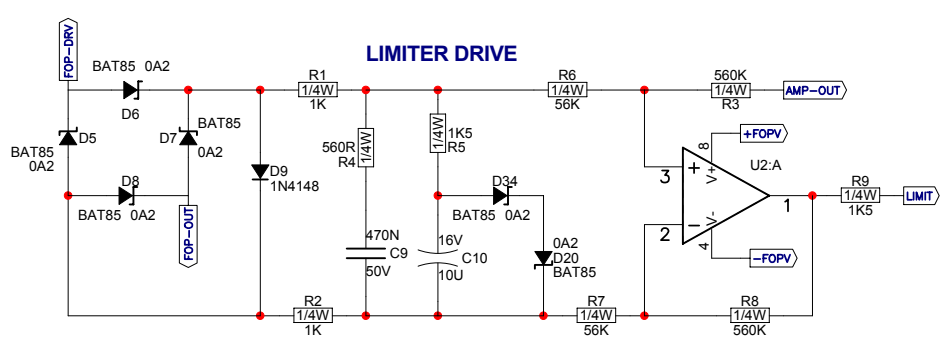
LIMITER DRIVE

FOP-DRV
BAT85 0A2
D6
R1
1/4W
1K
R6
1/4W
56K
560K
1/4W
R3
AMP-OUT

D5
BAT85
0A2
D7
BAT85
0A2
D8
BAT85 0A2
FOP-OUT
D9
1N4148
560R
R4
1/4W
1/4W
1K5
R5
D34
BAT85 0A2
+FOPV
8
V+
U2:A
3
+
R9
1/4W
1K5
LIMIT
1
470N
C9
50V
16V
C10
10U
0A2
D20
BAT85
2
-
V-
4
-FOPV

R2
1/4W
1K
R7
1/4W
56K
R8
1/4W
560K